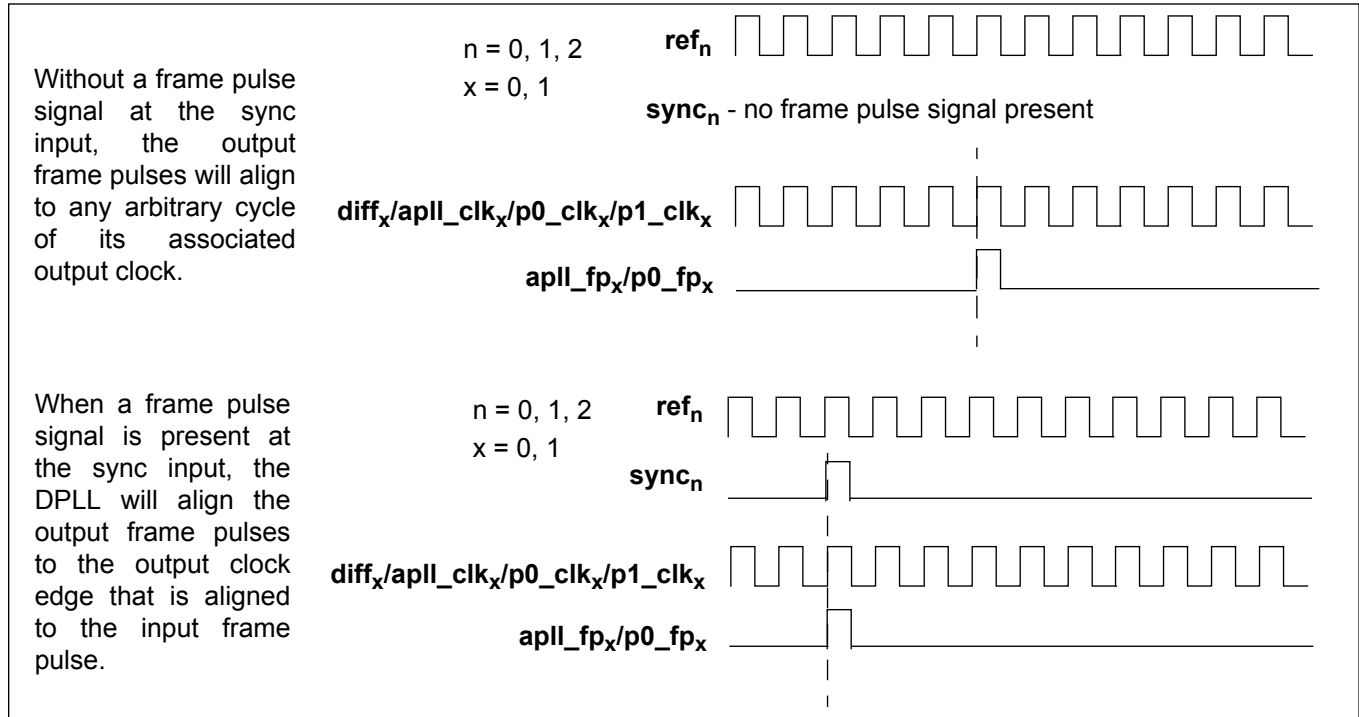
Without a frame pulse signal at the sync input, the output frame pulses will align to any arbitrary cycle of its associated output clock.

n = 0, 1, 2
x = 0, 1

**ref$_n$**

**sync$_n$** - no frame pulse signal present

**diff$_x$/apll_clk$_x$/p0_clk$_x$/p1_clk$_x$**

**apll_fp$_x$/p0_fp$_x$**

When a frame pulse signal is present at the sync input, the DPLL will align the output frame pulses to the output clock edge that is aligned to the input frame pulse.

n = 0, 1, 2
x = 0, 1

**ref$_n$**

**sync$_n$**

**diff$_x$/apll_clk$_x$/p0_clk$_x$/p1_clk$_x$**

**apll_fp$_x$/p0_fp$_x$**